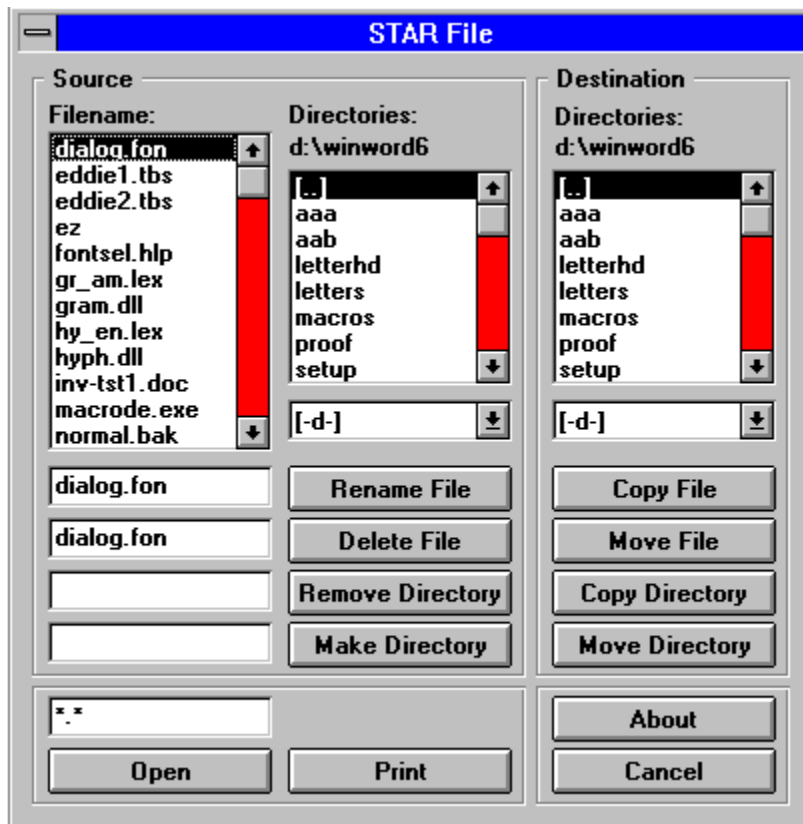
STAR File

Source

Filename:

dialog.fon
eddie1.tbs
eddie2.tbs
ez
fontsel.hlp
gr_am.lex
gram.dll
hy_en.lex
hyph.dll
inv-tst1.doc
macrode.exe
normal.bak

Directories:
d:\winword6

[..]
aaa
aab
letterhd
letters
macros
proof
setup

[-d-]

dialog.fon

dialog.fon

Rename File

Delete File

Remove Directory

Make Directory

Destination

Directories:
d:\winword6

[..]
aaa
aab
letterhd
letters
macros
proof
setup

[-d-]

Copy File

Move File

Copy Directory

Move Directory

*.*

Open

Print

About

Cancel